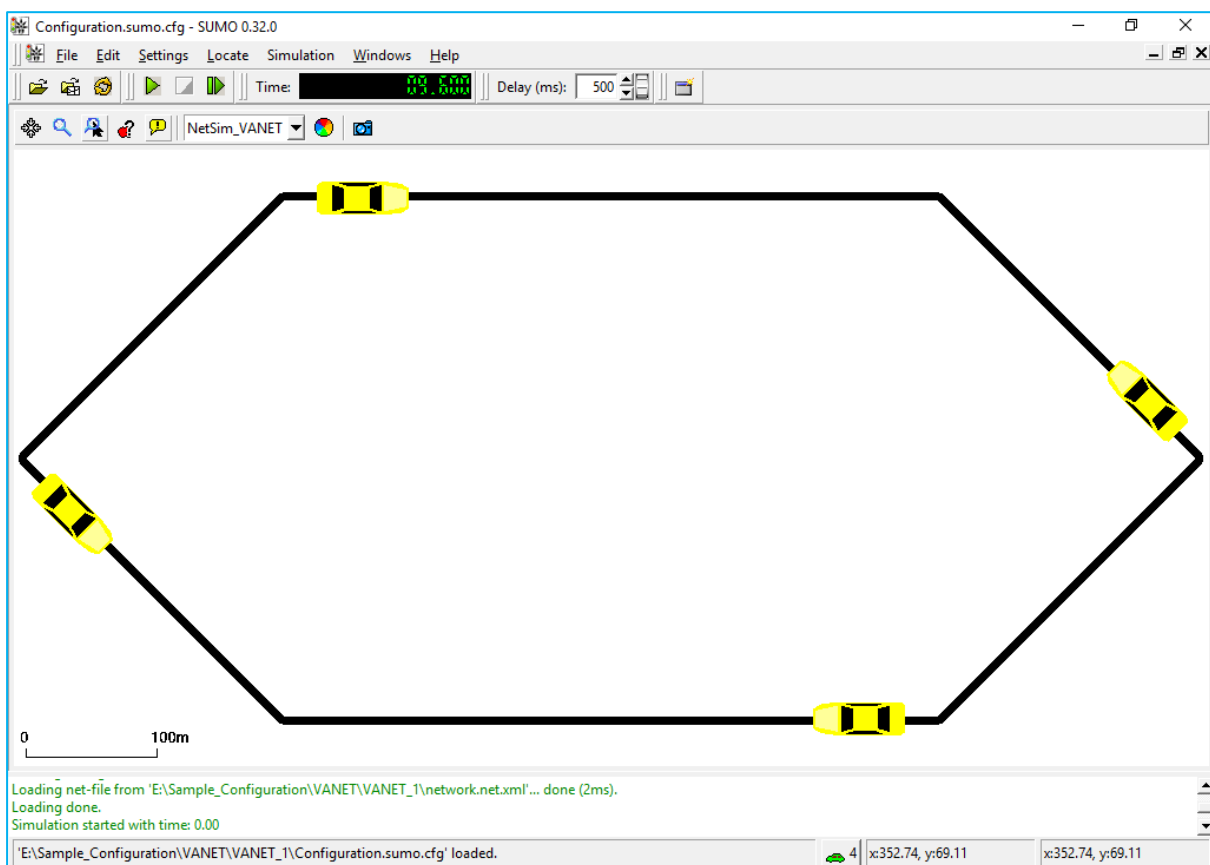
Configuration.sumo.cfg - SUMO 0.32.0

File Edit Settings Locate Simulation Windows Help

Time: 09.000 Delay (ms): 500

NetSim_VANET

0 100m

Loading net-file from 'E:\Sample_Configuration\VANET\VANET_1\network.net.xml'... done (2ms).
Loading done.
Simulation started with time: 0.00

'E:\Sample_Configuration\VANET\VANET_1\Configuration.sumo.cfg' loaded. 4 x:352.74, y:69.11 x:352.74, y:69.11